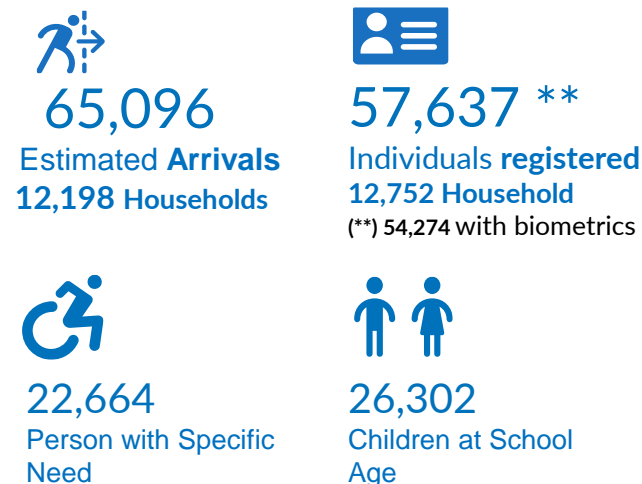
65,096
Estimated **Arrivals**
**12,198 Households**

57,637 **
Individuals **registered**
**12,752 Household**
**(**) 54,274** with biometrics

22,664
Person with Specific Need

26,302
Children at School Age